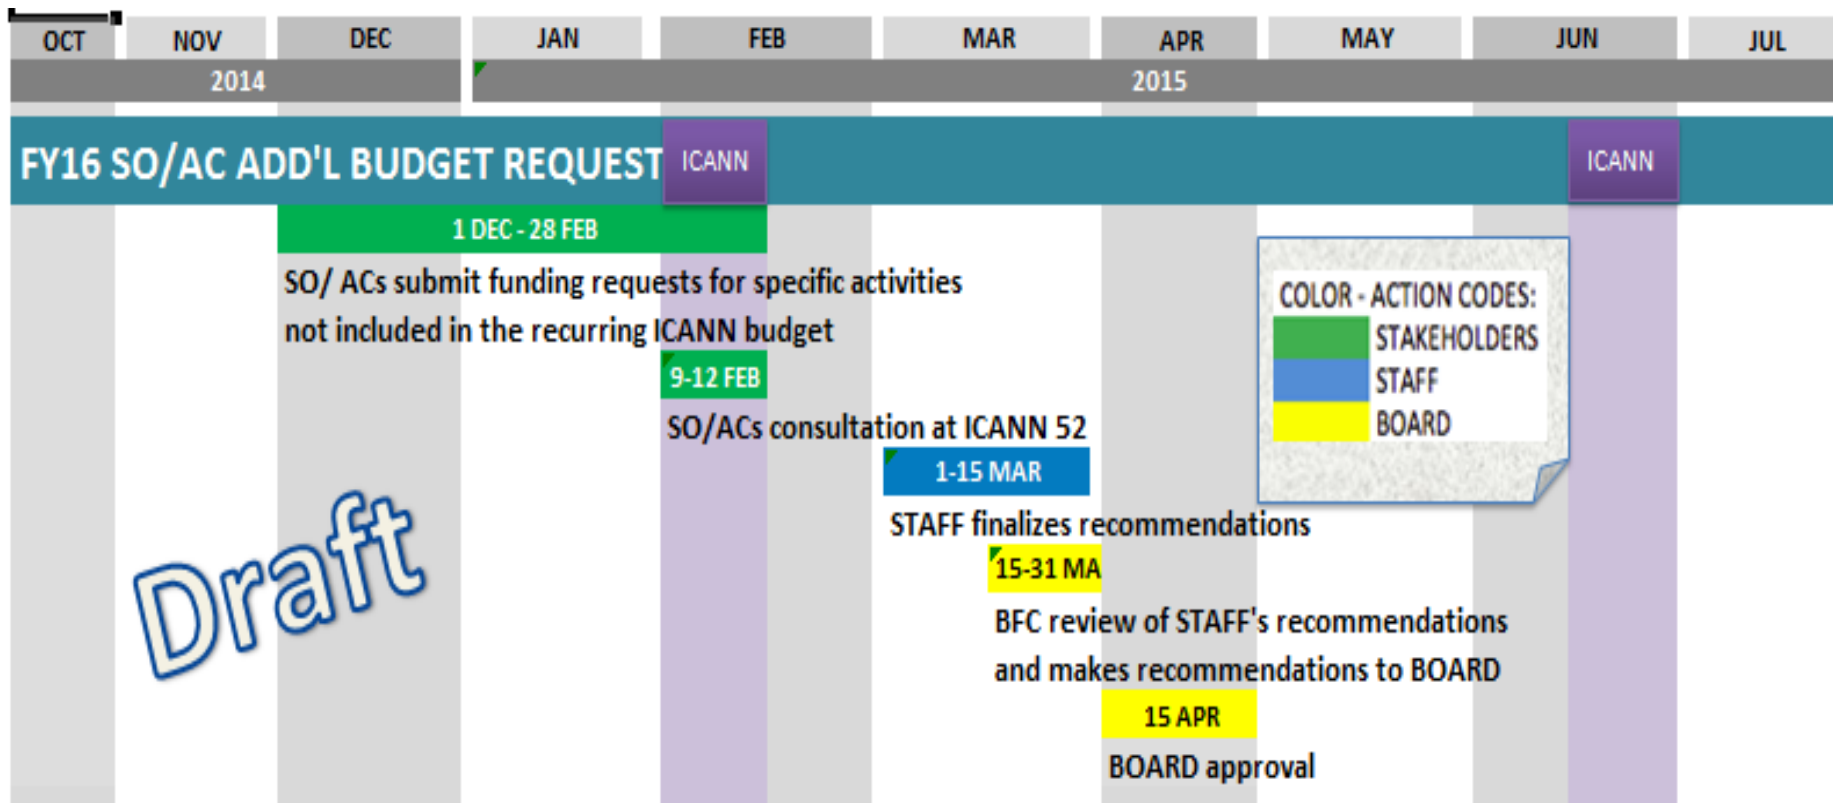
OCT NOV DEC JAN FEB MAR APR MAY JUN JUL

2014 2015

FY16 SO/AC ADD'L BUDGET REQUEST

ICANN

ICANN

1 DEC - 28 FEB

SO/ ACs submit funding requests for specific activities not included in the recurring ICANN budget

9-12 FEB

SO/ACs consultation at ICANN 52

1-15 MAR

STAFF finalizes recommendations

15-31 MA

BFC review of STAFF's recommendations and makes recommendations to BOARD

15 APR

BOARD approval

COLOR - ACTION CODES:

STAKEHOLDERS

STAFF

BOARD

Draft